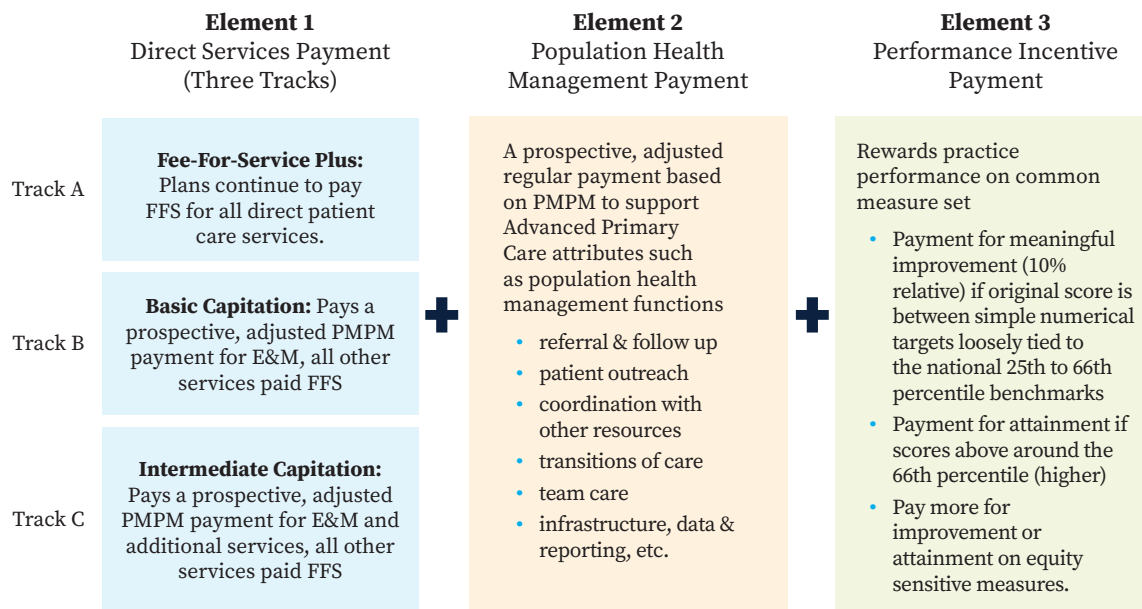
**Element 1**
Direct Services Payment
(Three Tracks)

**Element 2**
Population Health
Management Payment

**Element 3**
Performance Incentive
Payment

Track A

**Fee-For-Service Plus:** Plans continue to pay FFS for all direct patient care services.

Track B

**Basic Capitation:** Pays a prospective, adjusted PMPM payment for E&M, all other services paid FFS

Track C

**Intermediate Capitation:** Pays a prospective, adjusted PMPM payment for E&M and additional services, all other services paid FFS

A prospective, adjusted regular payment based on PMPM to support Advanced Primary Care attributes such as population health management functions

- referral & follow up
- patient outreach
- coordination with other resources
- transitions of care
- team care
- infrastructure, data & reporting, etc.

Rewards practice performance on common measure set

- Payment for meaningful improvement (10% relative) if original score is between simple numerical targets loosely tied to the national 25th to 66th percentile benchmarks
- Payment for attainment if scores above around the 66th percentile (higher)
- Pay more for improvement or attainment on equity sensitive measures.